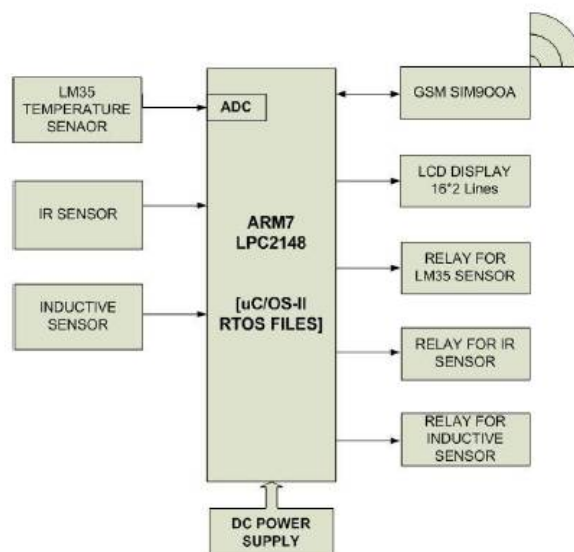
LM35 TEMPERATURE SENAOR

ADC

IR SENSOR

INDUCTIVE SENSOR

ARM7 LPC2148

[uC/OS-II RTOS FILES]

GSM SIM9OOA

LCD DISPLAY 16*2 Lines

RELAY FOR LM35 SENSOR

RELAY FOR IR SENSOR

RELAY FOR INDUCTIVE SENSOR

DC POWER SUPPLY